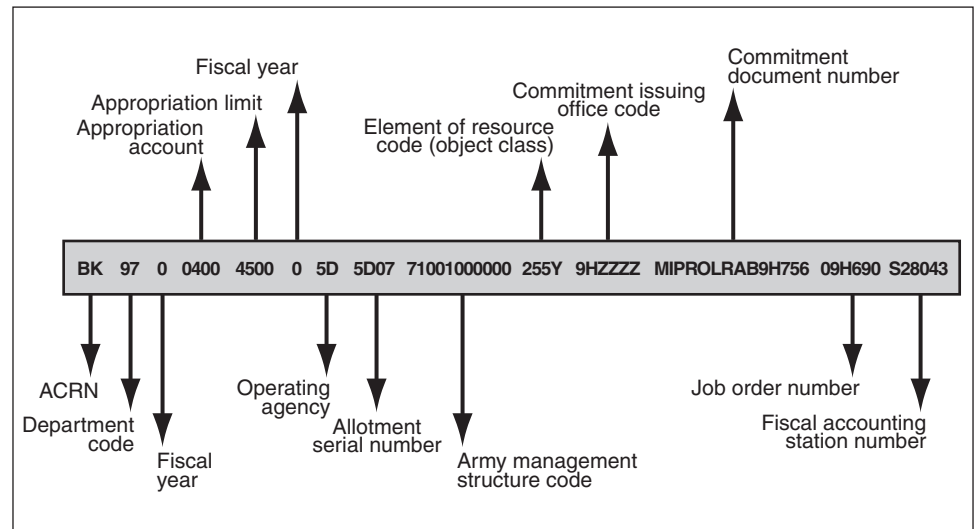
Fiscal year

Appropriation limit

Appropriation account

Element of resource code (object class)

Commitment issuing office code

Commitment document number

BK 97 0 0400 4500 0 5D 5D07 71001000000 255Y 9HZZZZ MIPROLRAB9H756 09H690 S28043

ACRN

Department code

Fiscal year

Operating agency

Allotment serial number

Army management structure code

Job order number

Fiscal accounting station number